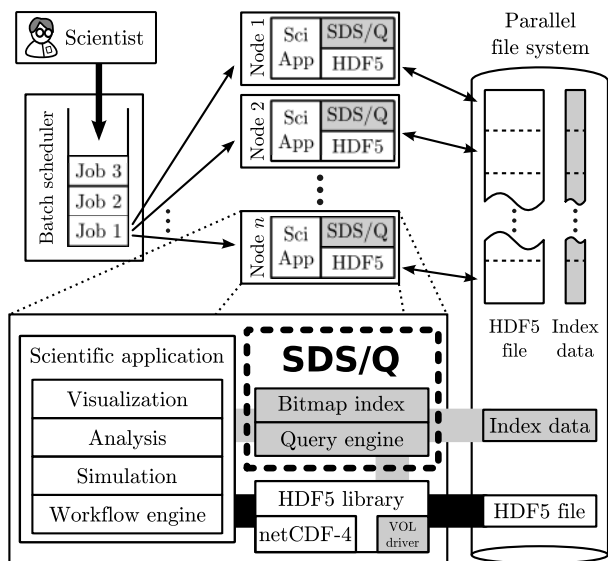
Scientist

Batch scheduler

Job 3

Job 2

Job 1

Node 1

Sci App

SDS/Q

HDF5

Node 2

Sci App

SDS/Q

HDF5

Node $n$

Sci App

SDS/Q

HDF5

Parallel file system

HDF5 file

Index data

Scientific application

Visualization

Analysis

Simulation

Workflow engine

SDS/Q

Bitmap index

Query engine

Index data

HDF5 library

netCDF-4

VOL driver

HDF5 file